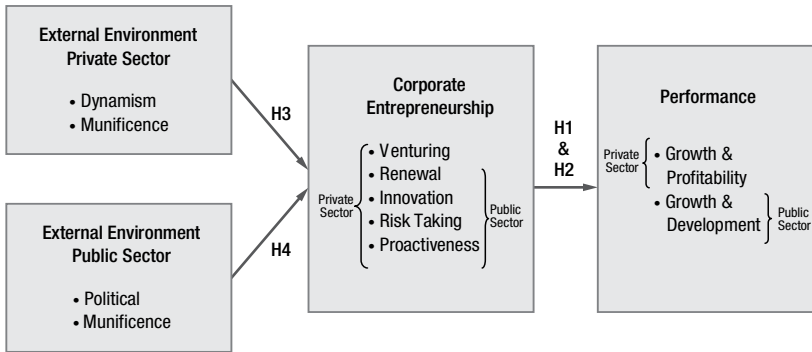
External Environment
Private Sector

• Dynamism
• Munificence

External Environment
Public Sector

• Political
• Munificence

H3

H4

Corporate Entrepreneurship

Private Sector

• Venturing
• Renewal
• Innovation
• Risk Taking
• Proactiveness

Public Sector

H1
&
H2

Performance

Private Sector

• Growth & Profitability
• Growth & Development

Public Sector